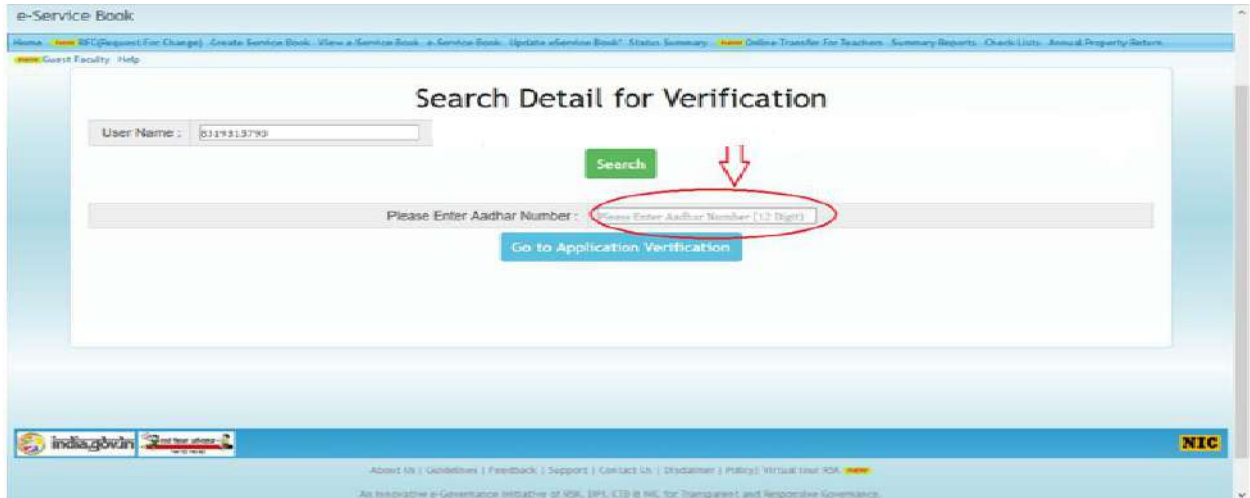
e-Service Book

Home new RFC(Request For Change) Create Service Book View e-Service Book e-Service Book Update eService Book* Status Summary new Online Transfer For Teachers Summary Reports Check Lists Annual Property Return new Guest Faculty Help

Search Detail for Verification

User Name : 8319313793

Search

Please Enter Aadhar Number : Please Enter Aadhar Number (12 Digit)

Go to Application Verification

india.gov.in

NIC

About Us | Guidelines | Feedback | Support | Contact Us | Disclaimer | Policy| Virtual tour RSK new

An Innovative e-Governance initiative of RSK, DPI, CTD & NIC for Transparent and Responsive Governance.